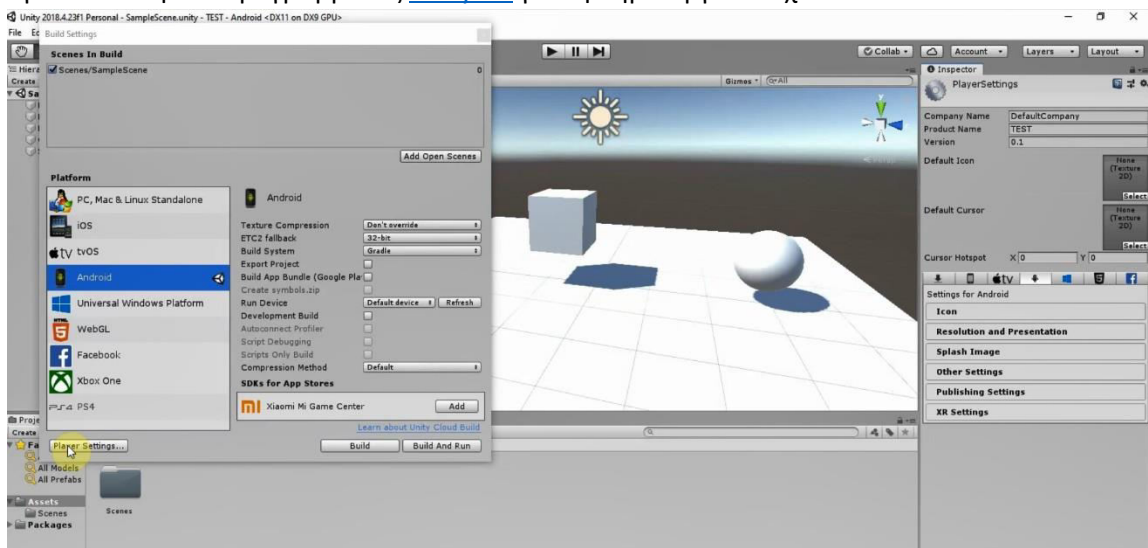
Unity 2018.4.23f1 Personal - SampleScene.unity - TEST - Android <DX11 on DX9 GPU>

File Ed Build Settings

Scenes In Build

Scenes/SampleScene 0

Add Open Scenes

Platform

PC, Mac & Linux Standalone

iOS

tvOS

Android

Universal Windows Platform

WebGL

Facebook

Xbox One

PS4

Android

Texture Compression Don't override

ETC2 fallback 32-bit

Build System Gradle

Export Project

Build App Bundle (Google Pla

Create symbols.zip

Run Device Default device Refresh

Development Build

Autoconnect Profiler

Script Debugging

Scripts Only Build

Compression Method Default

SDKs for App Stores

Xiaomi Mi Game Center Add

Learn about Unity Cloud Build

Player Settings...

Build Build And Run

Collab Account Layers Layout

Gizmos All

Inspector

PlayerSettings

Company Name DefaultCompany

Product Name TEST

Version 0.1

Default Icon None (Texture 2D) Select

Default Cursor None (Texture 2D) Select

Cursor Hotspot X 0 Y 0

Settings for Android

Icon

Resolution and Presentation

Splash Image

Other Settings

Publishing Settings

XR Settings

Hiera

Create

Sa

Proje

Create

Fa

All Models

All Prefabs

Assets

Scenes

Packages

Scenes